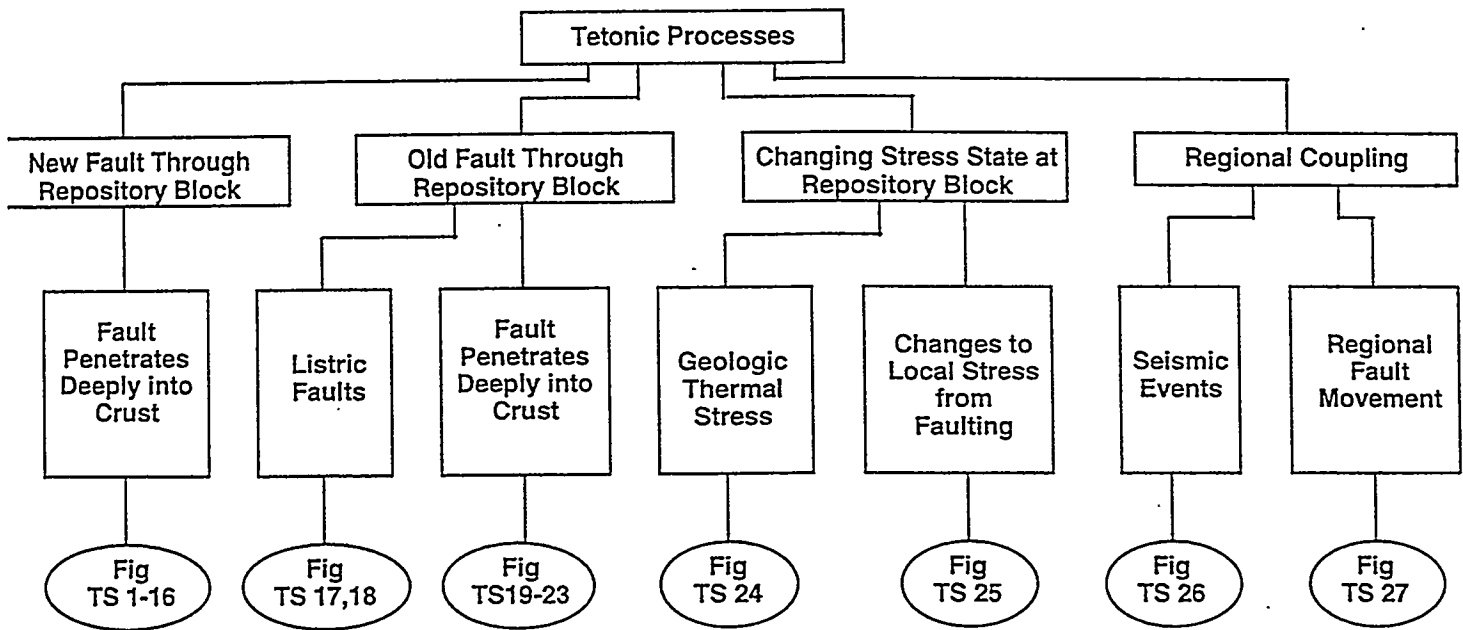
Tetonic Processes

New Fault Through Repository Block

Old Fault Through Repository Block

Changing Stress State at Repository Block

Regional Coupling

Fault Penetrates Deeply into Crust

Listric Faults

Fault Penetrates Deeply into Crust

Geologic Thermal Stress

Changes to Local Stress from Faulting

Seismic Events

Regional Fault Movement

Fig TS 1-16

Fig TS 17,18

Fig TS19-23

Fig TS 24

Fig TS 25

Fig TS 26

Fig TS 27